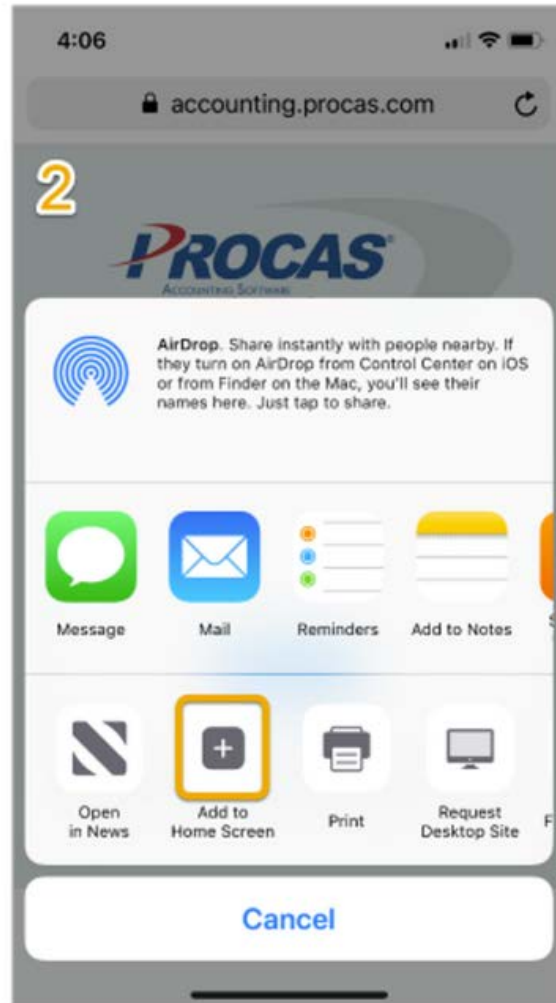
4:06

accounting.procas.com

2

PROCAS
ACCOUNTING SOFTWARE

AirDrop. Share instantly with people nearby. If they turn on AirDrop from Control Center on iOS or from Finder on the Mac, you'll see their names here. Just tap to share.

Message

Mail

Reminders

Add to Notes

Open in News

Add to Home Screen

Print

Request Desktop Site

Cancel